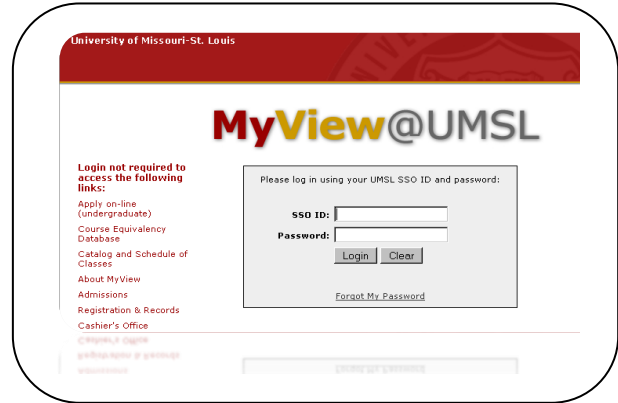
University of Missouri-St. Louis

MyView@UMSL

Login not required to access the following links:

Apply on-line (undergraduate)

Course Equivalency Database

Catalog and Schedule of Classes

About MyView

Admissions

Registration & Records

Cashier's Office

Please log in using your UMSL SSO ID and password:

SSO ID:

Password:

Login Clear

Forgot My Password